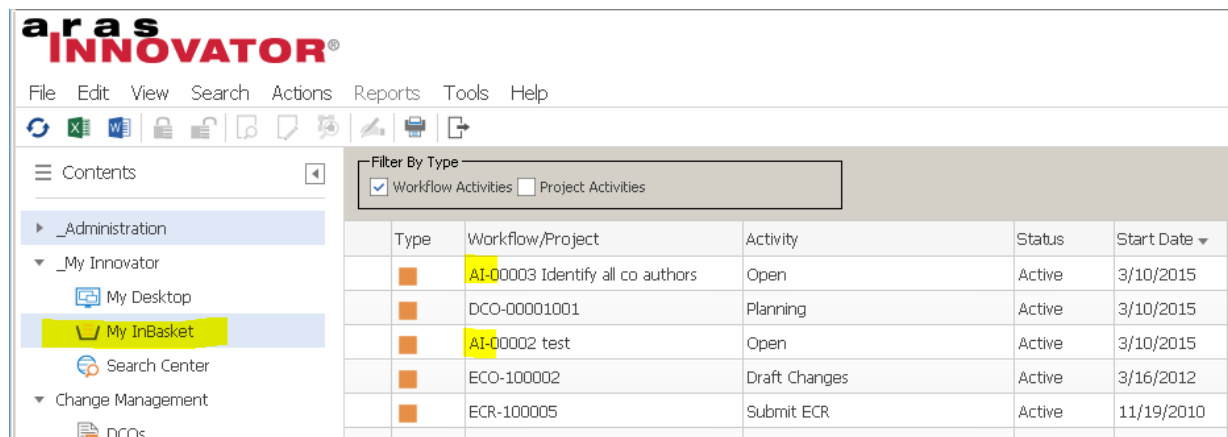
aras INNOVATOR®

File Edit View Search Actions Reports Tools Help

Contents

_Administration
_My Innovator
My Desktop
My InBasket
Search Center
Change Management
DCOs

Filter By Type
Workflow Activities Project Activities

| | Type | Workflow/Project | Activity | Status | Start Date |
|---|---|---|---|---|---|
| | | AI-00003 Identify all co authors | Open | Active | 3/10/2015 |
| | | DCO-00001001 | Planning | Active | 3/10/2015 |
| | | AI-00002 test | Open | Active | 3/10/2015 |
| | | ECO-100002 | Draft Changes | Active | 3/16/2012 |
| | | ECR-100005 | Submit ECR | Active | 11/19/2010 |